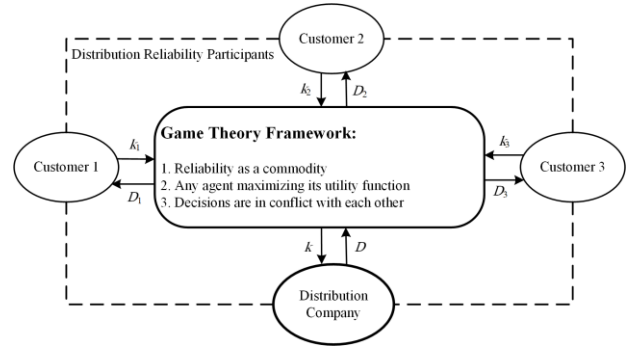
Customer 2

Distribution Reliability Participants

$k_2$ $D_2$

Customer 1

$k_1$

$D_1$

**Game Theory Framework:**

1. Reliability as a commodity
2. Any agent maximizing its utility function
3. Decisions are in conflict with each other

$k_3$

$D_3$

Customer 3

$k$ $D$

Distribution Company